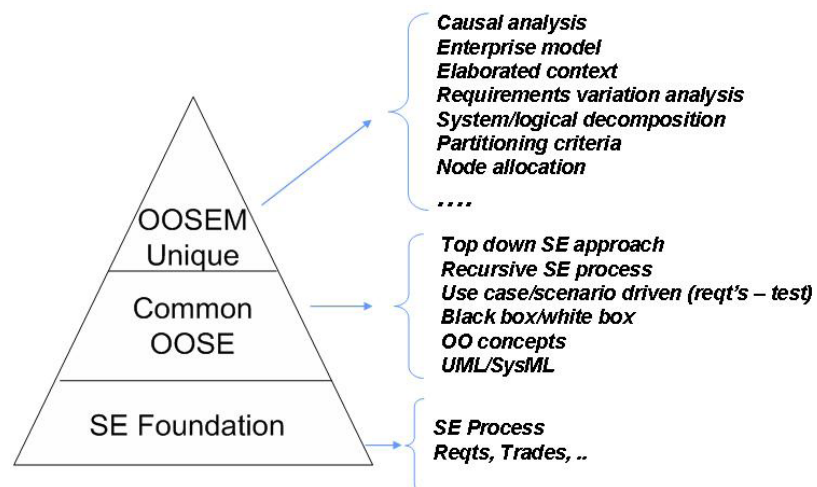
OOSEM Unique

Common OOSE

SE Foundation

Causal analysis
Enterprise model
Elaborated context
Requirements variation analysis
System/logical decomposition
Partitioning criteria
Node allocation
....

Top down SE approach
Recursive SE process
Use case/scenario driven (reqt's – test)
Black box/white box
OO concepts
UML/SysML

SE Process
Reqts, Trades, ..